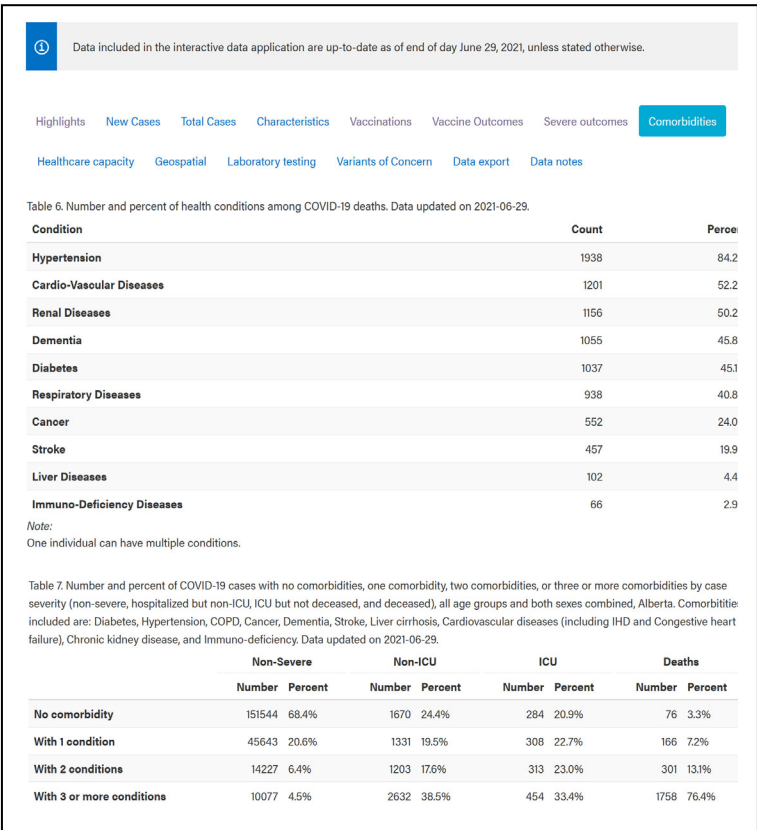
Data included in the interactive data application are up-to-date as of end of day June 29, 2021, unless stated otherwise.

Highlights New Cases Total Cases Characteristics Vaccinations Vaccine Outcomes Severe outcomes Comorbidities

Healthcare capacity Geospatial Laboratory testing Variants of Concern Data export Data notes

Table 6. Number and percent of health conditions among COVID-19 deaths. Data updated on 2021-06-29.

| Condition | Count | Perce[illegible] |
|---|---|---|
| Hypertension | 1938 | 84.2 |
| Cardio-Vascular Diseases | 1201 | 52.2 |
| Renal Diseases | 1156 | 50.2 |
| Dementia | 1055 | 45.8 |
| Diabetes | 1037 | 45.1 |
| Respiratory Diseases | 938 | 40.8 |
| Cancer | 552 | 24.0 |
| Stroke | 457 | 19.9 |
| Liver Diseases | 102 | 4.4 |
| Immuno-Deficiency Diseases | 66 | 2.9 |

Note:
One individual can have multiple conditions.

Table 7. Number and percent of COVID-19 cases with no comorbidities, one comorbidity, two comorbidities, or three or more comorbidities by case severity (non-severe, hospitalized but non-ICU, ICU but not deceased, and deceased), all age groups and both sexes combined, Alberta. Comorbitie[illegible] included are: Diabetes, Hypertension, COPD, Cancer, Dementia, Stroke, Liver cirrhosis, Cardiovascular diseases (including IHD and Congestive heart failure), Chronic kidney disease, and Immuno-deficiency. Data updated on 2021-06-29.

| | Non-Severe Number | Non-Severe Percent | Non-ICU Number | Non-ICU Percent | ICU Number | ICU Percent | Deaths Number | Deaths Percent |
|---|---|---|---|---|---|---|---|---|
| No comorbidity | 151544 | 68.4% | 1670 | 24.4% | 284 | 20.9% | 76 | 3.3% |
| With 1 condition | 45643 | 20.6% | 1331 | 19.5% | 308 | 22.7% | 166 | 7.2% |
| With 2 conditions | 14227 | 6.4% | 1203 | 17.6% | 313 | 23.0% | 301 | 13.1% |
| With 3 or more conditions | 10077 | 4.5% | 2632 | 38.5% | 454 | 33.4% | 1758 | 76.4% |